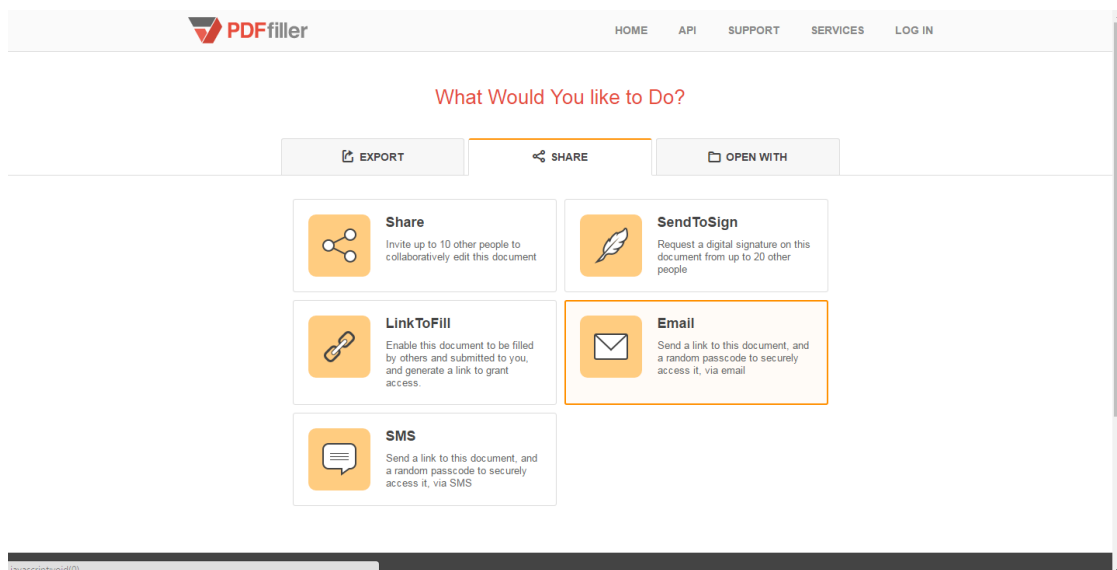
PDFfiller

HOME API SUPPORT SERVICES LOG IN

What Would You like to Do?

EXPORT

SHARE

OPEN WITH

Share
Invite up to 10 other people to collaboratively edit this document

SendToSign
Request a digital signature on this document from up to 20 other people

LinkToFill
Enable this document to be filled by others and submitted to you, and generate a link to grant access.

Email
Send a link to this document, and a random passcode to securely access it, via email

SMS
Send a link to this document, and a random passcode to securely access it, via SMS

javascript:void(0)